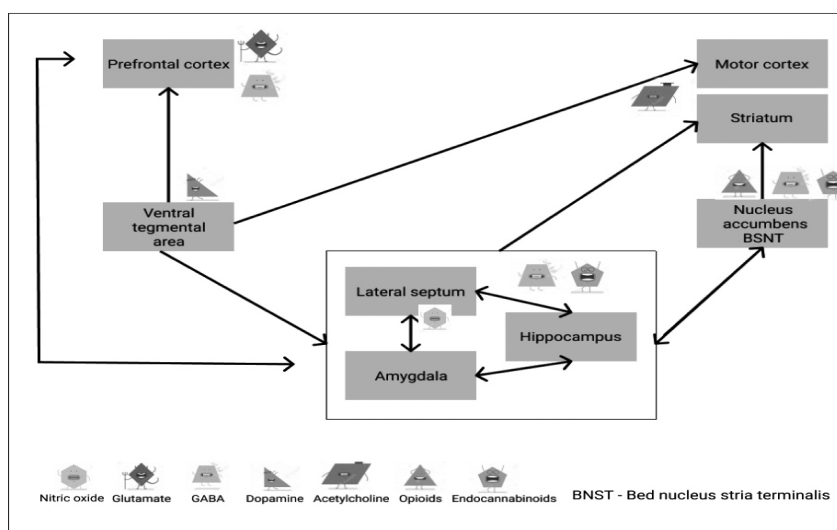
Prefrontal cortex

Motor cortex

Striatum

Ventral tegmental area

Nucleus accumbens BSNT

Lateral septum

Hippocampus

Amygdala

Nitric oxide Glutamate GABA Dopamine Acetylcholine Opioids Endocannabinoids

BNST - Bed nucleus stria terminalis